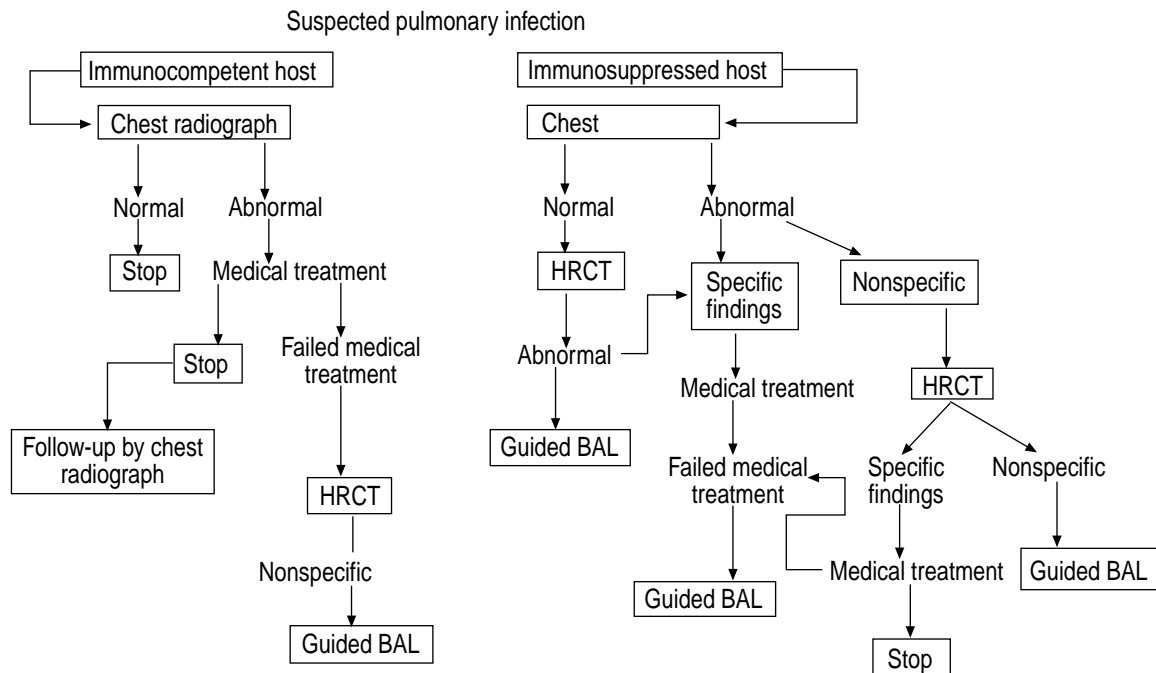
Suspected pulmonary infection

Immunocompetent host

Chest radiograph

Normal

Abnormal

Stop

Medical treatment

Stop

Failed medical treatment

Follow-up by chest radiograph

HRCT

Nonspecific

Guided BAL

Immunosuppressed host

Chest

Normal

Abnormal

HRCT

Specific findings

Nonspecific

Abnormal

Medical treatment

HRCT

Guided BAL

Failed medical treatment

Specific findings

Nonspecific

Medical treatment

Guided BAL

Guided BAL

Stop